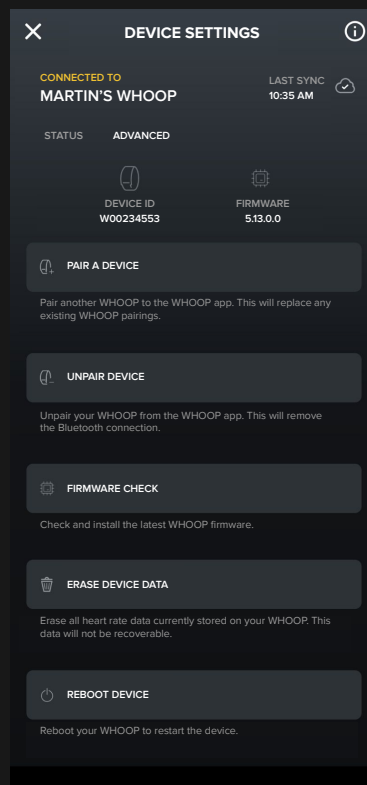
DEVICE SETTINGS

CONNECTED TO
MARTIN'S WHOOP

LAST SYNC
10:35 AM

STATUS ADVANCED

DEVICE ID
W00234553

FIRMWARE
5.13.0.0

PAIR A DEVICE

Pair another WHOOP to the WHOOP app. This will replace any existing WHOOP pairings.

UNPAIR DEVICE

Unpair your WHOOP from the WHOOP app. This will remove the Bluetooth connection.

FIRMWARE CHECK

Check and install the latest WHOOP firmware.

ERASE DEVICE DATA

Erase all heart rate data currently stored on your WHOOP. This data will not be recoverable.

REBOOT DEVICE

Reboot your WHOOP to restart the device.